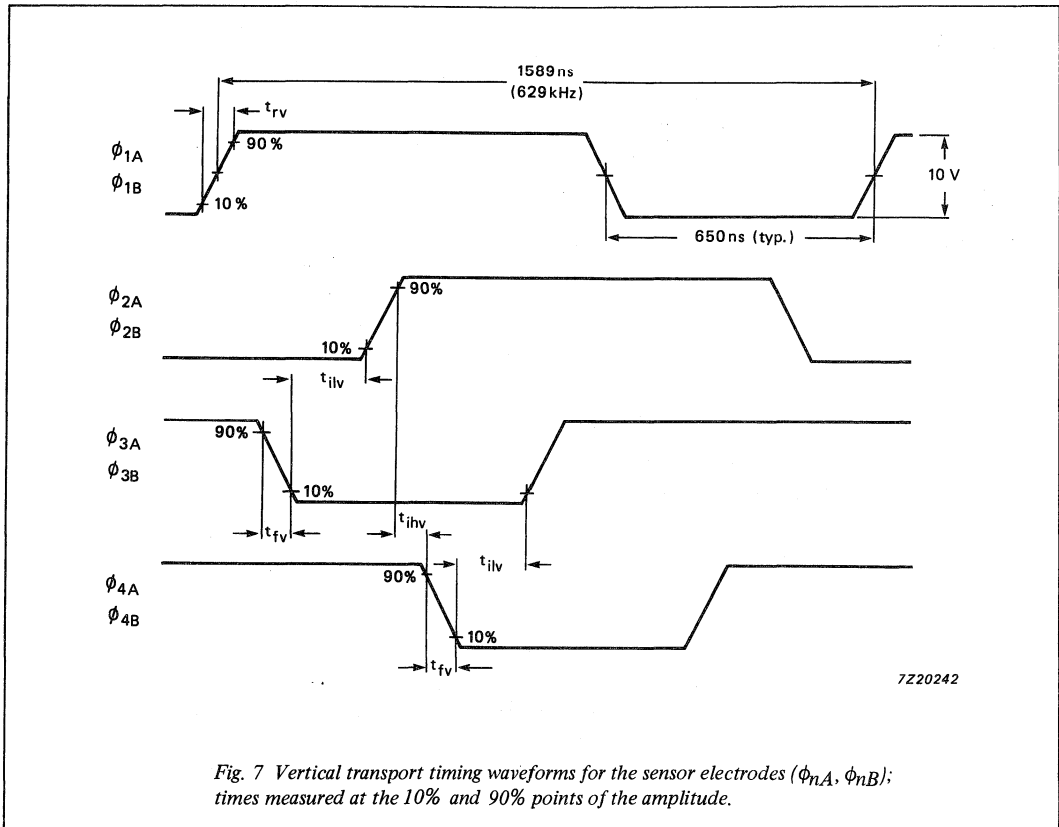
1589 ns
(629 kHz)

$t_{rv}$

90 %

$\phi_{1A}$
$\phi_{1B}$

10 %

10 V

650 ns (typ.)

$\phi_{2A}$
$\phi_{2B}$

90%

10%

$t_{ilv}$

$\phi_{3A}$
$\phi_{3B}$

90%

10%

$t_{fv}$

$t_{ihv}$

$t_{ilv}$

$\phi_{4A}$
$\phi_{4B}$

90%

10%

$t_{fv}$

7Z20242

Fig. 7 Vertical transport timing waveforms for the sensor electrodes ($\phi_{nA}$, $\phi_{nB}$); times measured at the 10% and 90% points of the amplitude.